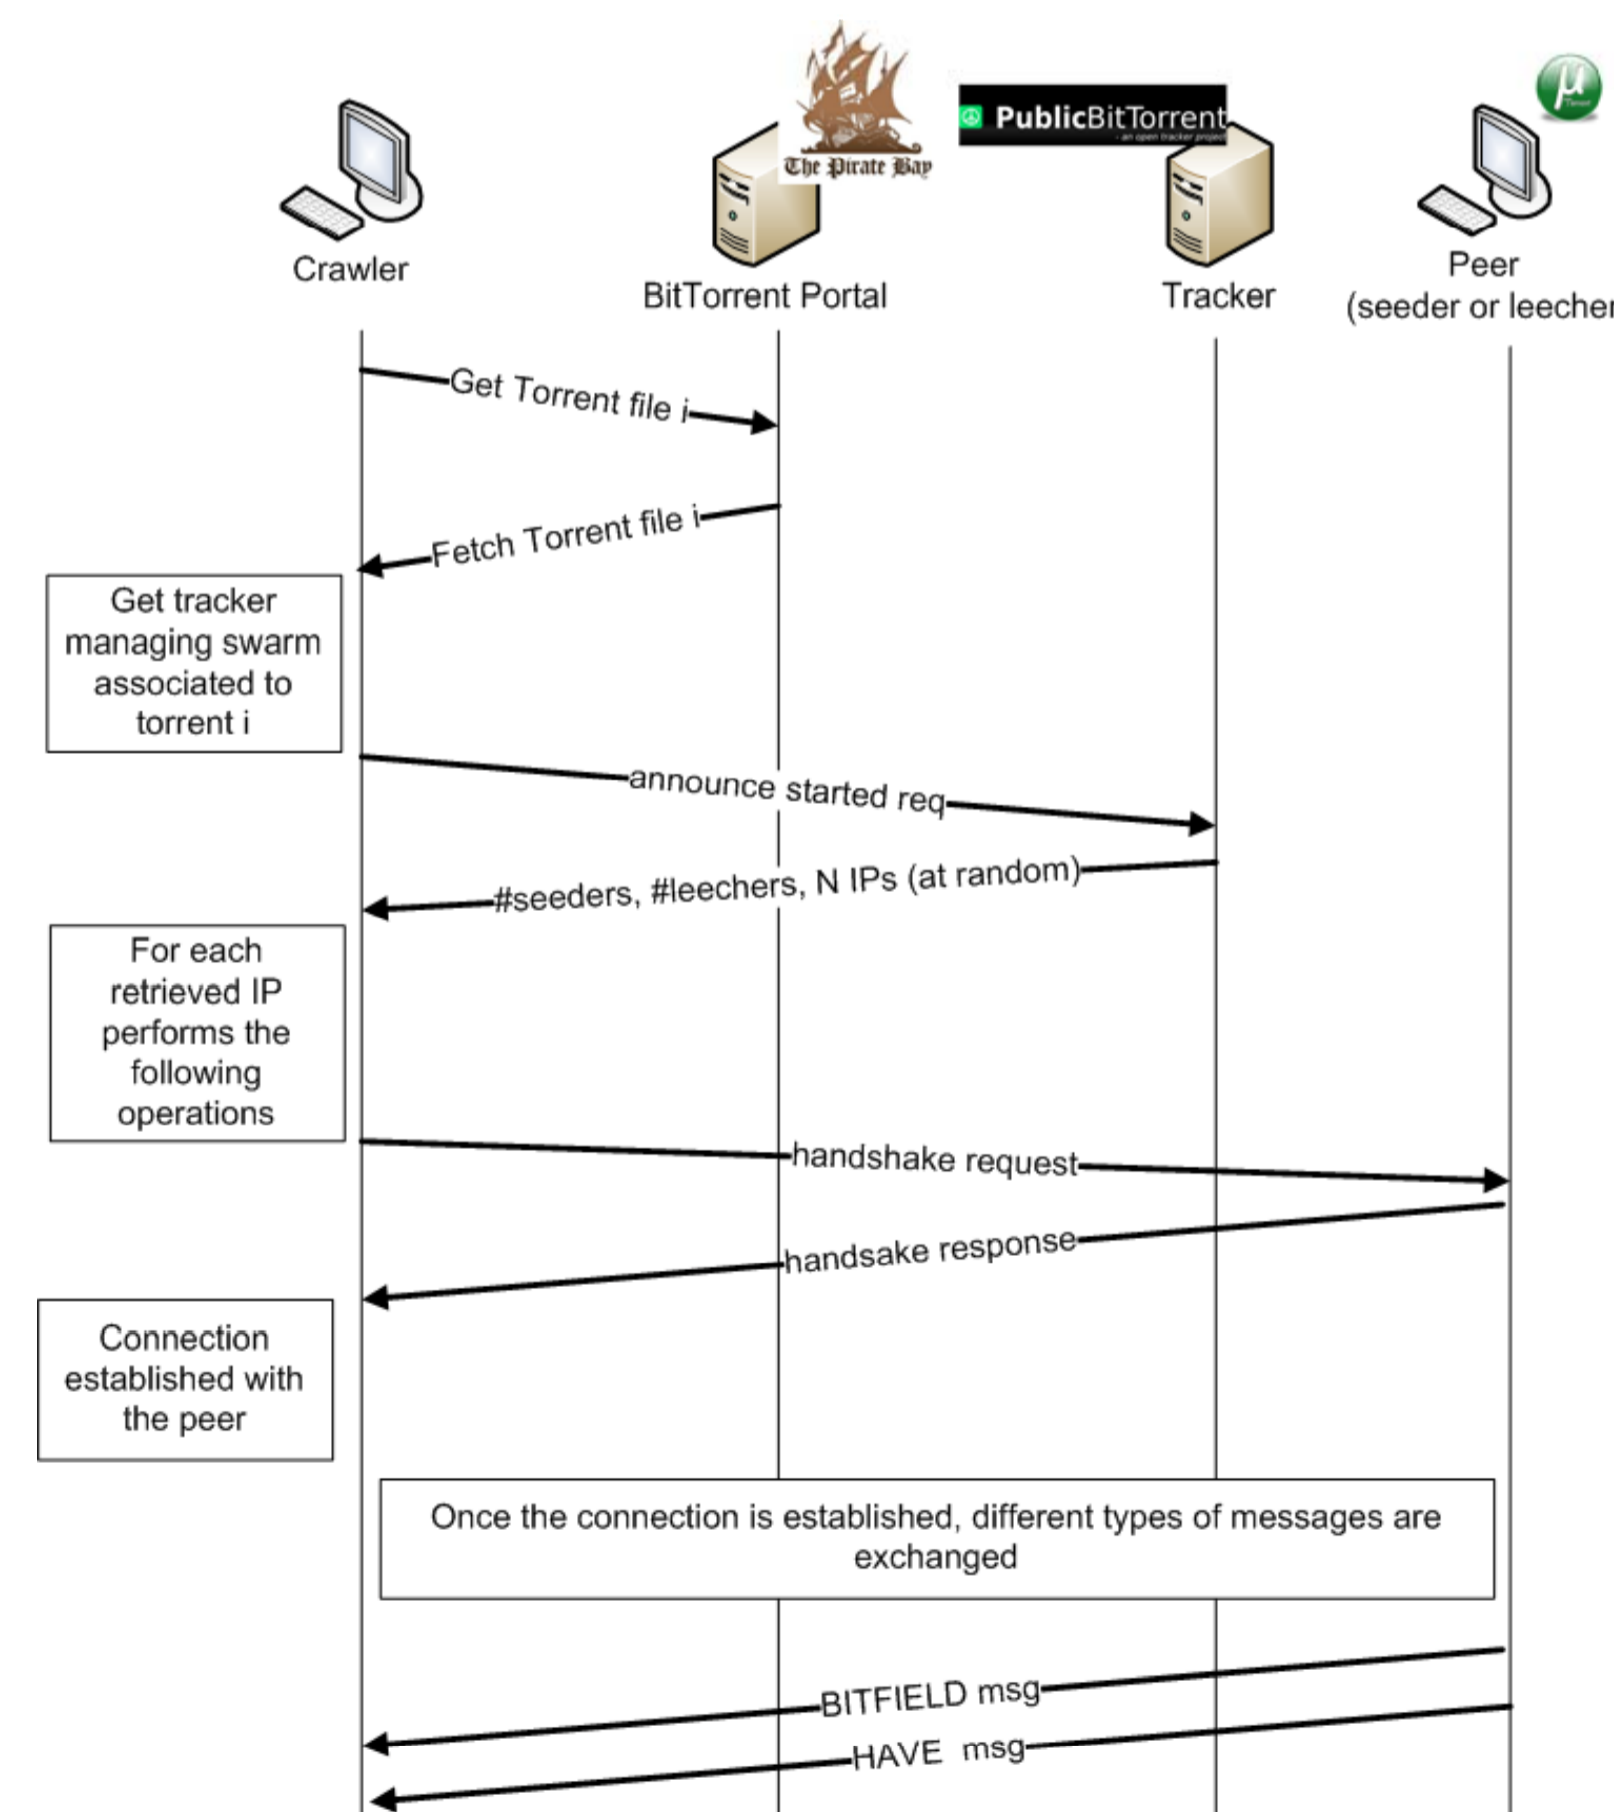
The Pirate Bay

PublicBitTorrent
- an open tracker project

$\mu$

Crawler

BitTorrent Portal

Tracker

Peer
(seeder or leecher

Get Torrent file i

Fetch Torrent file i

Get tracker managing swarm associated to torrent i

announce started req

#seeders, #leechers, N IPs (at random)

For each retrieved IP performs the following operations

handshake request

handsake response

Connection established with the peer

Once the connection is established, different types of messages are exchanged

BITFIELD msg

HAVE msg